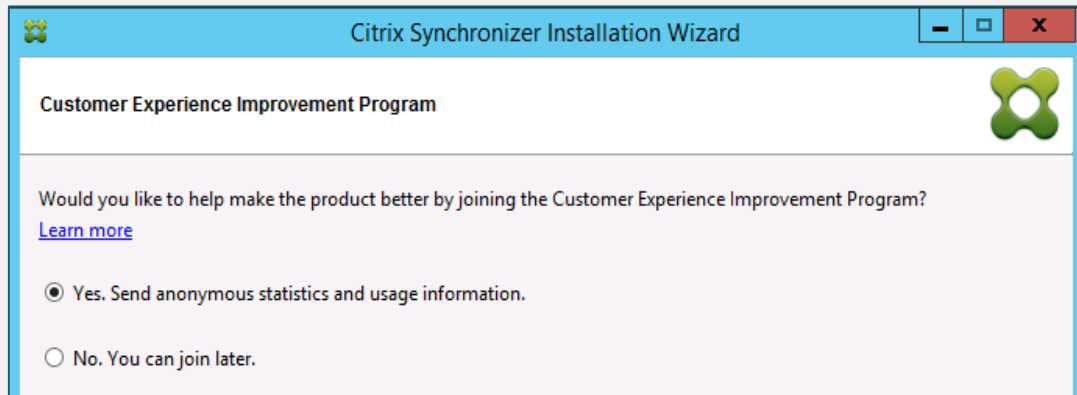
Citrix Synchronizer Installation Wizard

Customer Experience Improvement Program

Would you like to help make the product better by joining the Customer Experience Improvement Program?
Learn more

Yes. Send anonymous statistics and usage information.

No. You can join later.